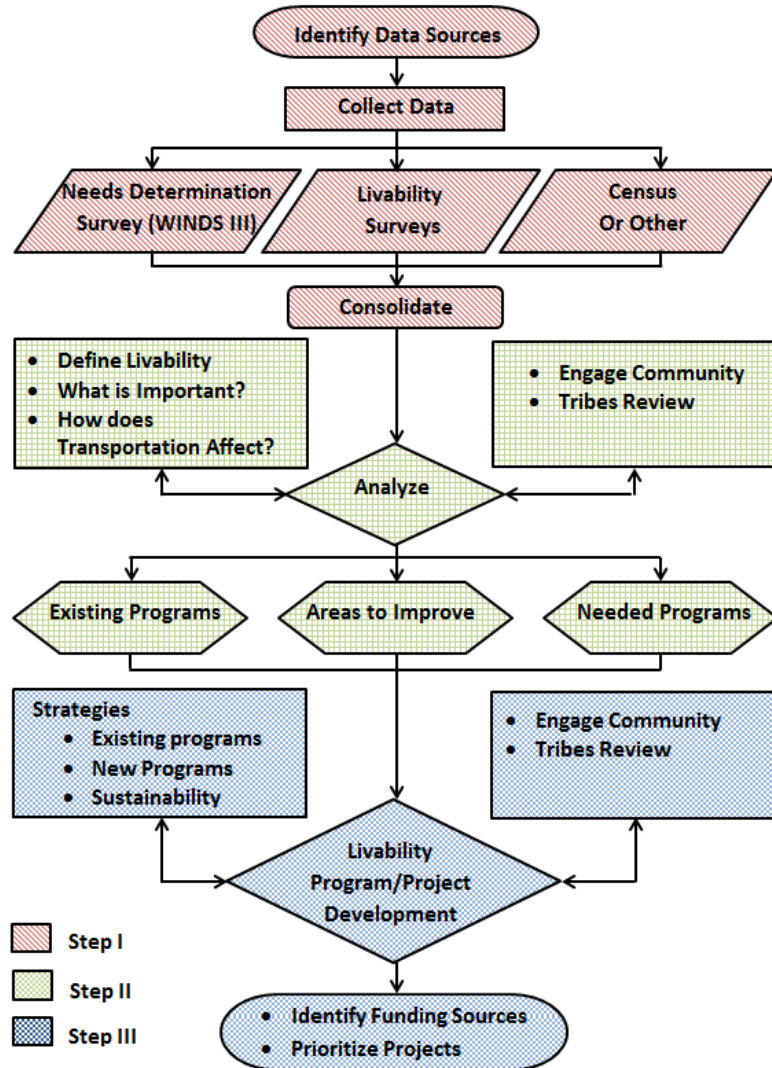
Identify Data Sources

Collect Data

Needs Determination Survey (WINDS III)

Livability Surveys

Census Or Other

Consolidate

- Define Livability
- What is Important?
- How does Transportation Affect?

- Engage Community
- Tribes Review

Analyze

Existing Programs

Areas to Improve

Needed Programs

Strategies
- Existing programs
- New Programs
- Sustainability

- Engage Community
- Tribes Review

Livability Program/Project Development

Step I

Step II

Step III

- Identify Funding Sources
- Prioritize Projects